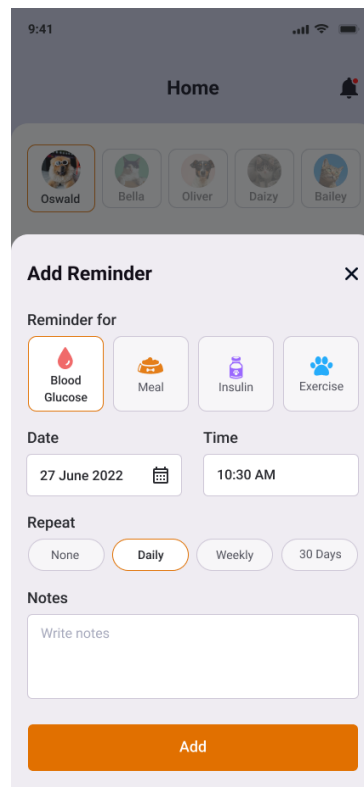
9:41

Home

Oswald
Bella
Oliver
Daizy
Bailey

Add Reminder
×

Reminder for

Blood Glucose
Meal
Insulin
Exercise

Date
27 June 2022

Time
10:30 AM

Repeat
None
Daily
Weekly
30 Days

Notes
Write notes

Add